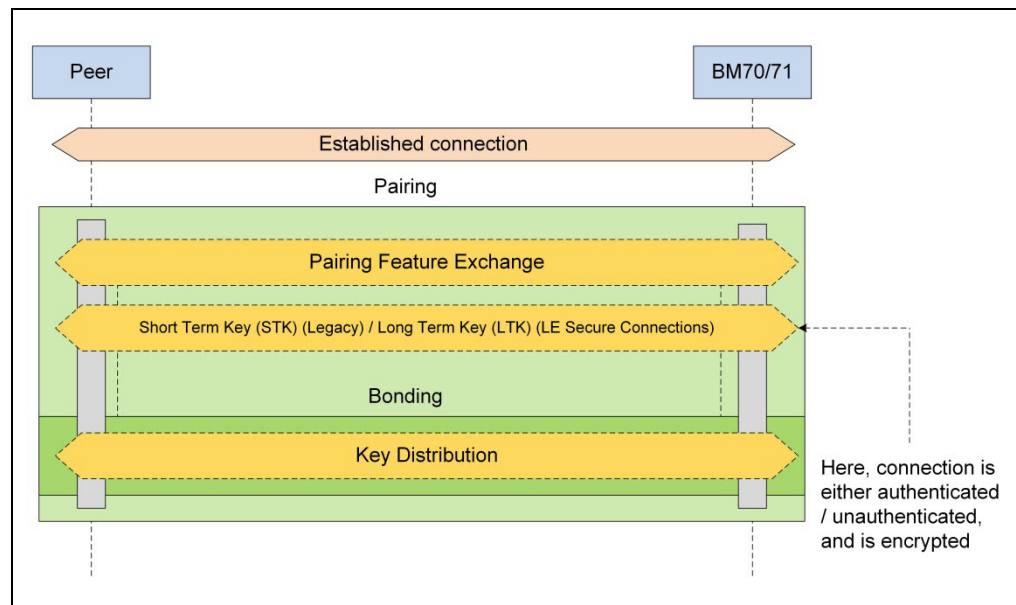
Peer

BM70/71

Established connection

Pairing

Pairing Feature Exchange

Short Term Key (STK) (Legacy) / Long Term Key (LTK) (LE Secure Connections)

Bonding

Key Distribution

Here, connection is either authenticated / unauthenticated, and is encrypted